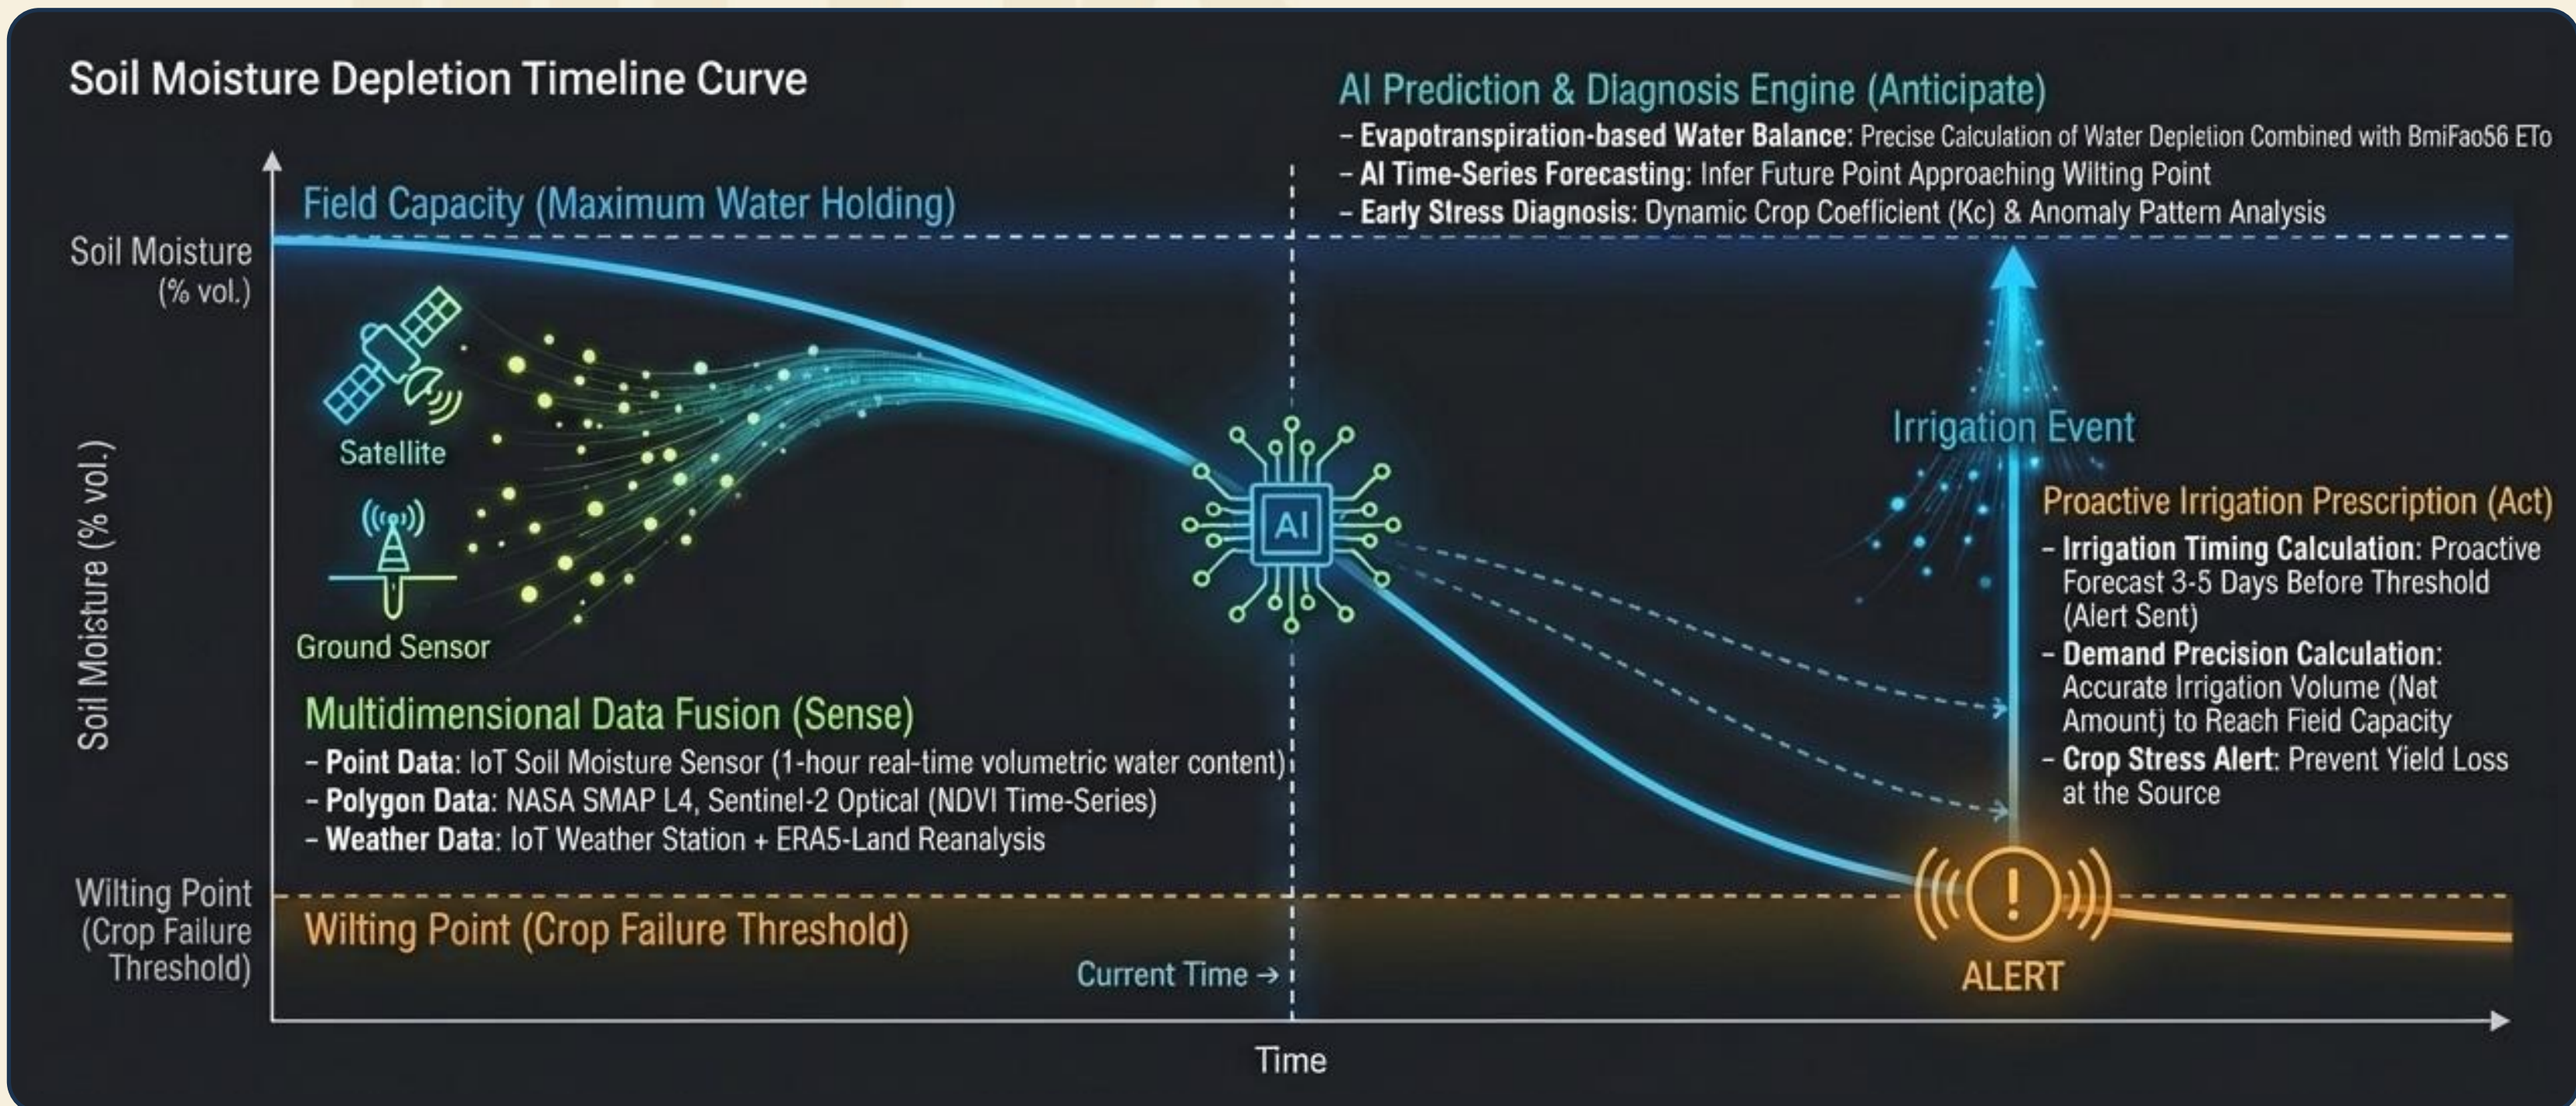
Soil Moisture Depletion Timeline Curve

AI Prediction & Diagnosis Engine (Anticipate)
– Evapotranspiration-based Water Balance: Precise Calculation of Water Depletion Combined with BmiFao56 ETo
– AI Time-Series Forecasting: Infer Future Point Approaching Wilting Point
– Early Stress Diagnosis: Dynamic Crop Coefficient (Kc) & Anomaly Pattern Analysis

Field Capacity (Maximum Water Holding)

Soil Moisture (% vol.)

Soil Moisture (% vol.)

Satellite

Ground Sensor

AI

Irrigation Event

Proactive Irrigation Prescription (Act)
– Irrigation Timing Calculation: Proactive Forecast 3-5 Days Before Threshold (Alert Sent)
– Demand Precision Calculation: Accurate Irrigation Volume (Nat Amountj to Reach Field Capacity
– Crop Stress Alert: Prevent Yield Loss at the Source

Multidimensional Data Fusion (Sense)
– Point Data: IoT Soil Moisture Sensor (1-hour real-time volumetric water content)
– Polygon Data: NASA SMAP L4, Sentinel-2 Optical (NDVI Time-Series)
– Weather Data: IoT Weather Station + ERA5-Land Reanalysis

Wilting Point (Crop Failure Threshold)

Wilting Point (Crop Failure Threshold)

Current Time →

ALERT

Time